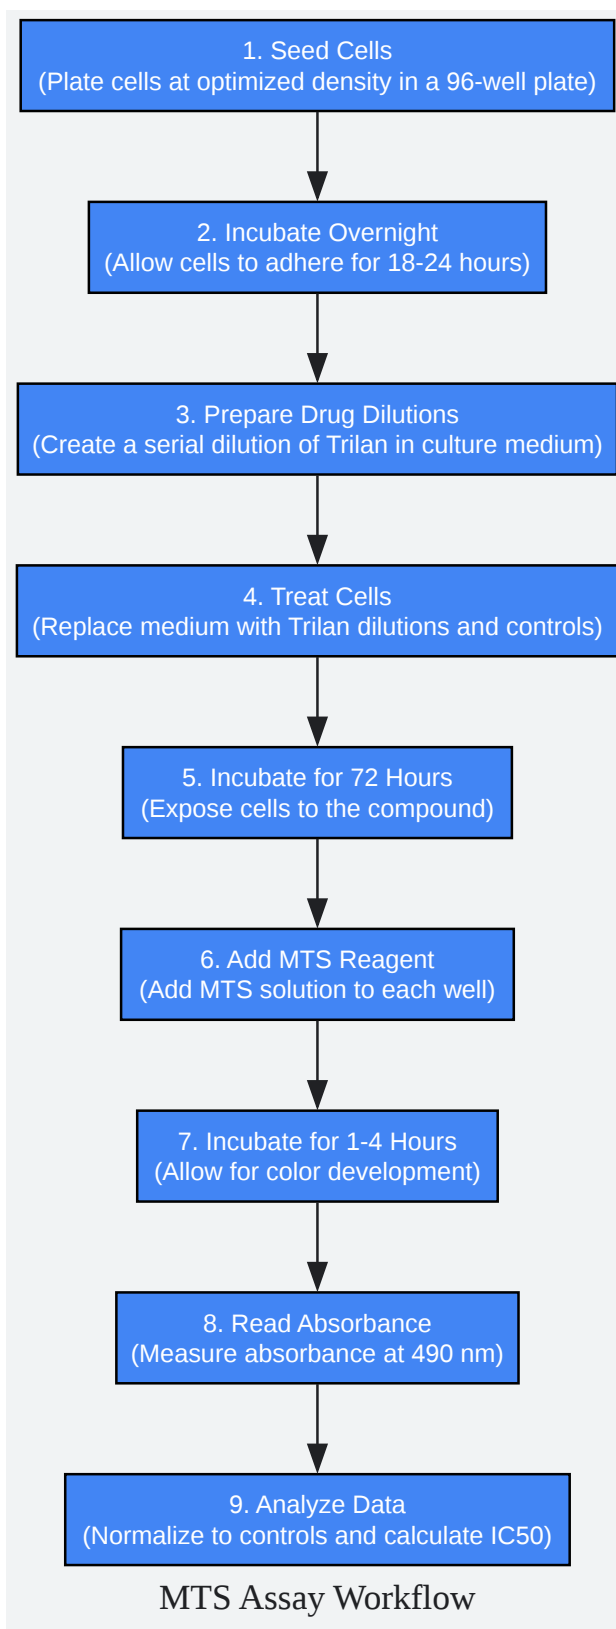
1. Seed Cells
(Plate cells at optimized density in a 96-well plate)

2. Incubate Overnight
(Allow cells to adhere for 18-24 hours)

3. Prepare Drug Dilutions
(Create a serial dilution of Trilan in culture medium)

4. Treat Cells
(Replace medium with Trilan dilutions and controls)

5. Incubate for 72 Hours
(Expose cells to the compound)

6. Add MTS Reagent
(Add MTS solution to each well)

7. Incubate for 1-4 Hours
(Allow for color development)

8. Read Absorbance
(Measure absorbance at 490 nm)

9. Analyze Data
(Normalize to controls and calculate IC50)

MTS Assay Workflow